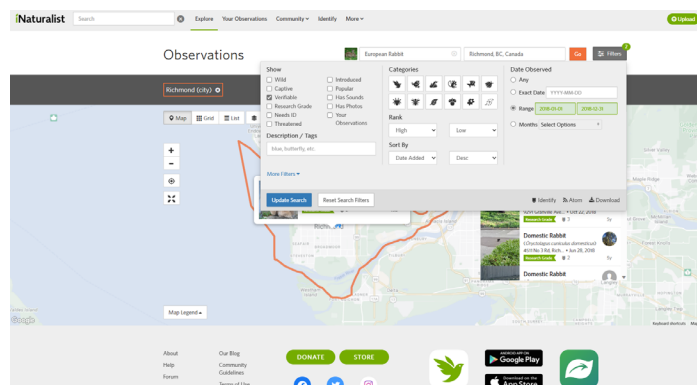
iNaturalist Search Explore Your Observations Community Identify More Upload

Observations

European Rabbit Richmond, BC, Canada Go Filters 2

Richmond (city)

Map Grid List

Show
Wild
Captive
Verifiable
Research Grade
Needs ID
Threatened
Introduced
Popular
Has Sounds
Has Photos
Your Observations

Description / Tags
blue, butterfly, etc

More Filters

Categories

Rank
High
Low

Sort By
Date Added
Desc

Date Observed
Any
Exact Date YYYY-MM-DD
Range 2018-01-01 2018-12-31
Months Select Options

Update Search Reset Search Filters

Identify Atom Download

Domestic Rabbit
(Oryctolagus cuniculus domesticus)
Research Grade

Domestic Rabbit

Map Legend

Google

Keyboard shortcuts

About
Help
Forum
Our Blog
Community Guidelines
Terms of Use

DONATE STORE

Google Play
App Store